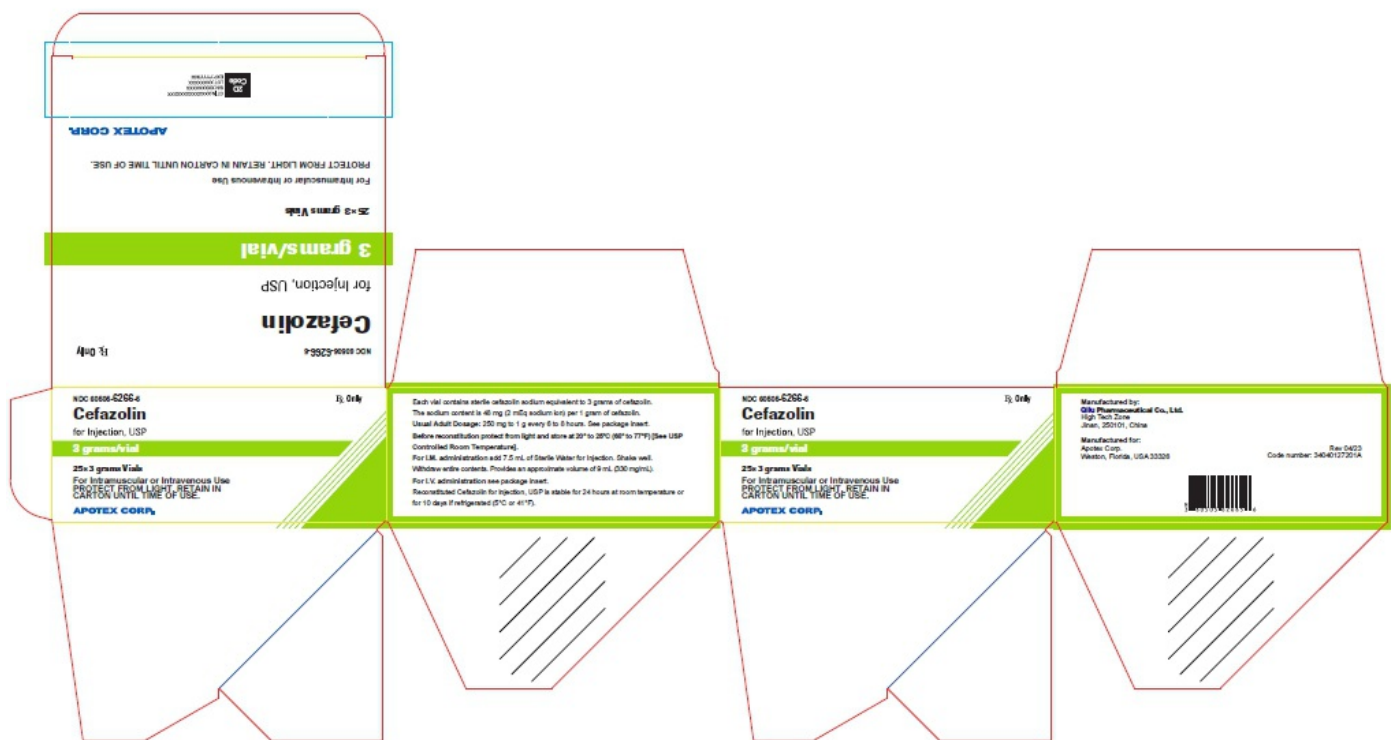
2D Code
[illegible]

APOTEX CORP.

PROTECT FROM LIGHT. RETAIN IN CARTON UNTIL TIME OF USE.

For Intramuscular or Intravenous Use

25×3 grams Vials

3 grams/vial

for Injection, USP

Cefazolin

NDC 60505-6266-8

℞ Only

NDC 60505-6266-8
Cefazolin
for Injection, USP
℞ Only
3 grams/vial
25×3 grams Vials
For Intramuscular or Intravenous Use
PROTECT FROM LIGHT. RETAIN IN CARTON UNTIL TIME OF USE.
APOTEX CORP.

Each vial contains sterile cefazolin sodium equivalent to 3 grams of cefazolin.
The sodium content is 46 mg (2 mEq sodium ion) per 1 gram of cefazolin.
Usual Adult Dosage: 250 mg to 1 g every 6 to 8 hours. See package insert.
Before reconstitution protect from light and store at 20° to 25°C (68° to 77°F) [See USP Controlled Room Temperature].
For I.M. administration add 7.5 mL of Sterile Water for Injection. Shake well.
Withdraw entire contents. Provides an approximate volume of 9 mL (330 mg/mL).
For I.V. administration see package insert.
Reconstituted Cefazolin for Injection, USP is stable for 24 hours at room temperature or for 10 days if refrigerated (5°C or 41°F).

NDC 60505-6266-8
Cefazolin
for Injection, USP
℞ Only
3 grams/vial
25×3 grams Vials
For Intramuscular or Intravenous Use
PROTECT FROM LIGHT. RETAIN IN CARTON UNTIL TIME OF USE.
APOTEX CORP.

Manufactured by:
Qilu Pharmaceutical Co., Ltd.
High Tech Zone
Jinan, 250101, China

Manufactured for:
Apotex Corp.
Weston, Florida, USA 33326

Rev 04/23
Code number: 34040127201A

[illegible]